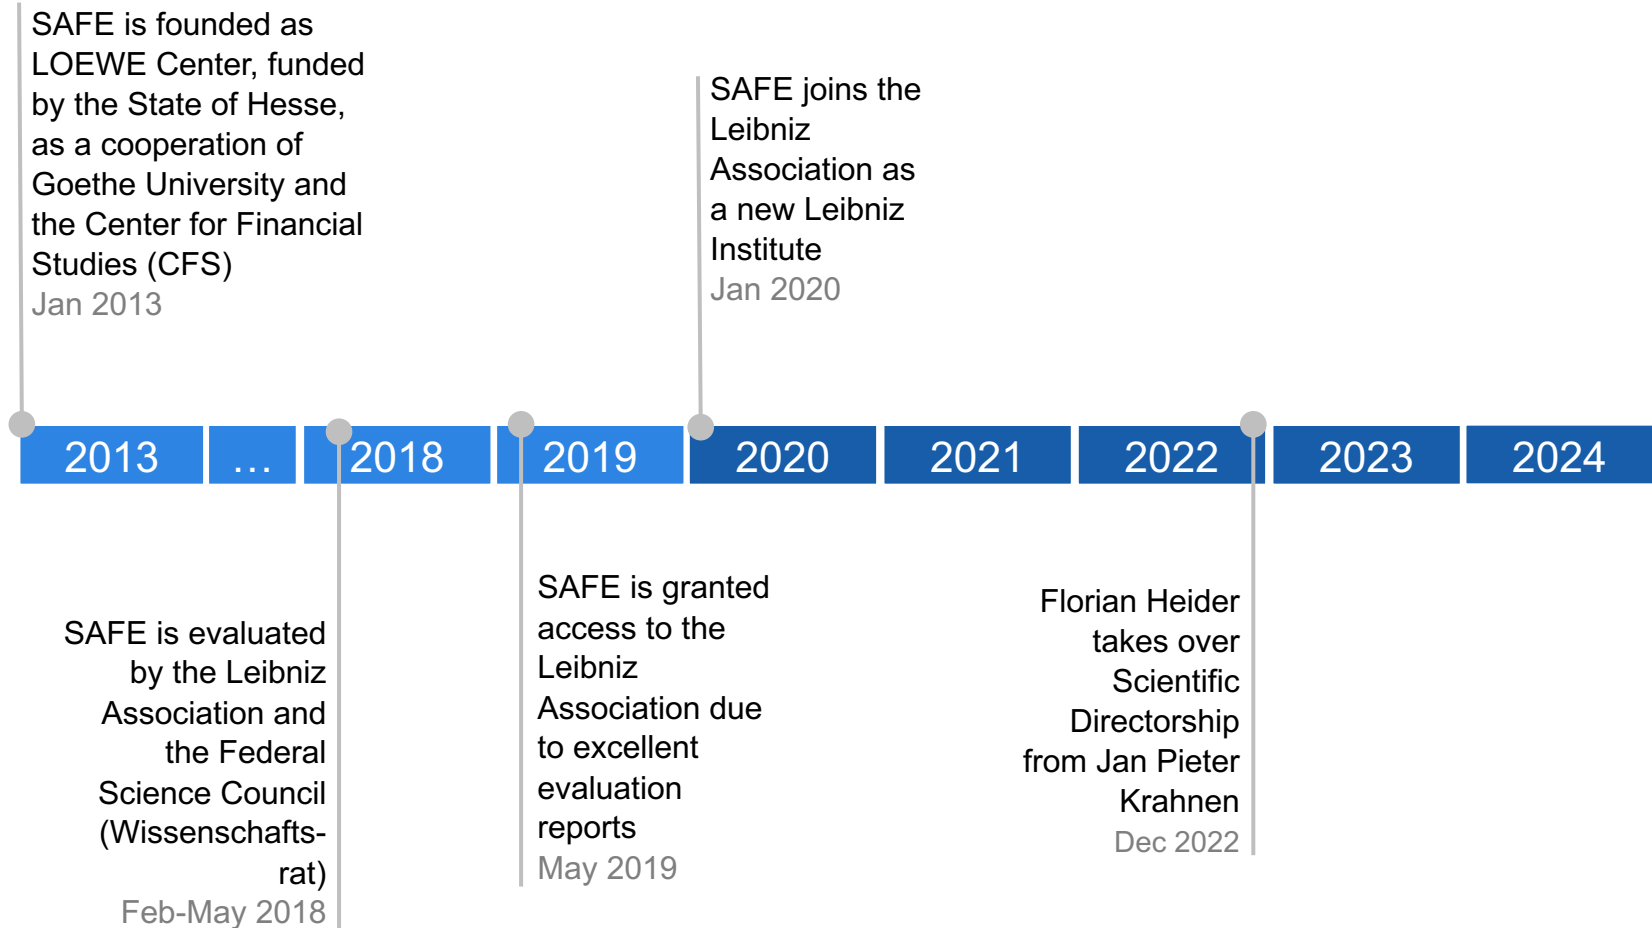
SAFE is founded as LOEWE Center, funded by the State of Hesse, as a cooperation of Goethe University and the Center for Financial Studies (CFS)
Jan 2013

SAFE joins the Leibniz Association as a new Leibniz Institute
Jan 2020

2013 … 2018 2019 2020 2021 2022 2023 2024

SAFE is evaluated by the Leibniz Association and the Federal Science Council (Wissenschaftsrat)
Feb-May 2018

SAFE is granted access to the Leibniz Association due to excellent evaluation reports
May 2019

Florian Heider takes over Scientific Directorship from Jan Pieter Krahnen
Dec 2022